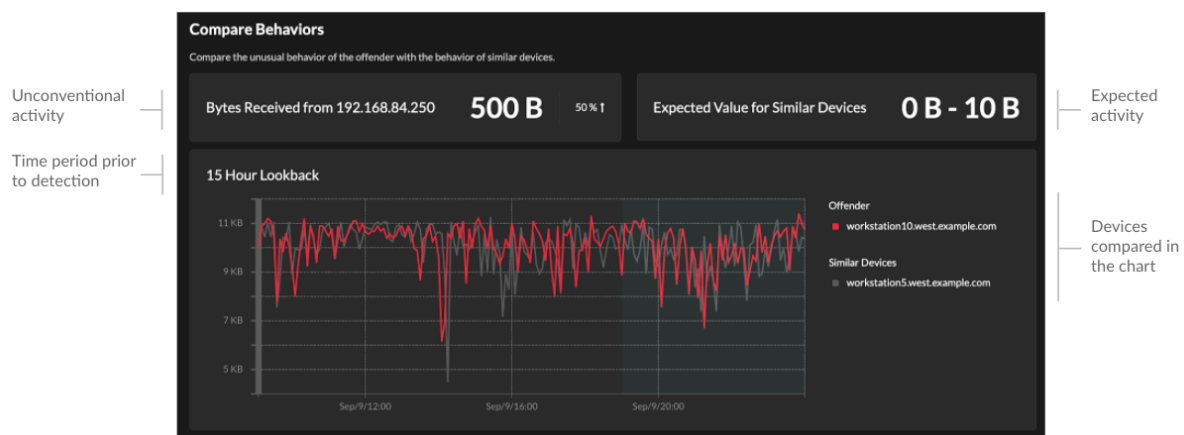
Unconventional activity

Time period prior to detection

Compare Behaviors

Compare the unusual behavior of the offender with the behavior of similar devices.

Bytes Received from 192.168.84.250 500 B 50 % ↑

Expected Value for Similar Devices 0 B - 10 B

Expected activity

15 Hour Lookback

11 KB
9 KB
7 KB
5 KB

Sep/9/12:00
Sep/9/16:00
Sep/9/20:00

Offender
workstation10.west.example.com

Similar Devices
workstation5.west.example.com

Devices compared in the chart